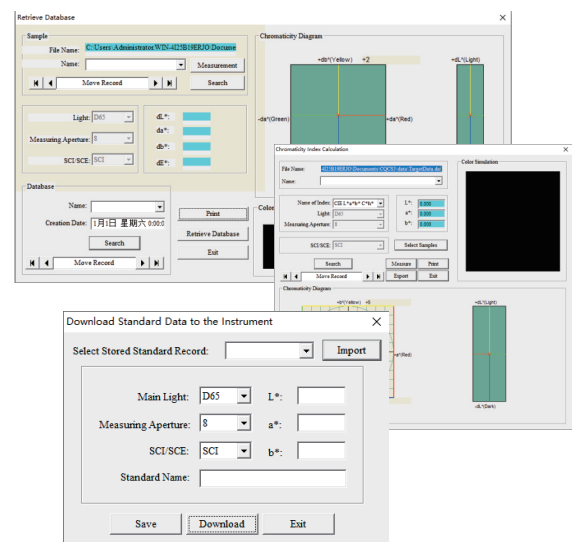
Retrieve Database

Sample

File Name: C:\Users\Administrator.WIN-4I25B18ERJO\Docume

Name:

Measurement

Move Record

Search

Light: D65

Measuring Aperture: 8

SCI/SCE: SCI

dL*:

da*:

db*:

dE*:

Chromaticity Diagram

+db*(Yellow) +2

+dL*(Light)

-da*(Green)

+da*(Red)

Database

Name:

Creation Date: 1月1日 星期六 0:00:0

Search

Move Record

Print

Retrieve Database

Exit

Colo

Chromaticity Index Calculation

File Name: 4I25B18ERJO\Documents\CQCS3\data\TargetData.dat

Name:

Color Simulation

Name of Index: CIE L*a*b* C*h*

Light: D65

Measuring Aperture: 8

L*: 0.000

a*: 0.000

b*: 0.000

SCI/SCE: SCI

Select Samples

Search

Measure

Print

Move Record

Export

Exit

Chromaticity Diagram

+b*(Yellow) +8

+dL*(Light)

+a*(Red)

-dL*(Dark)

Download Standard Data to the Instrument

Select Stored Standard Record:

Import

Main Light: D65

L*:

Measuring Aperture: 8

a*:

SCI/SCE: SCI

b*:

Standard Name:

Save

Download

Exit